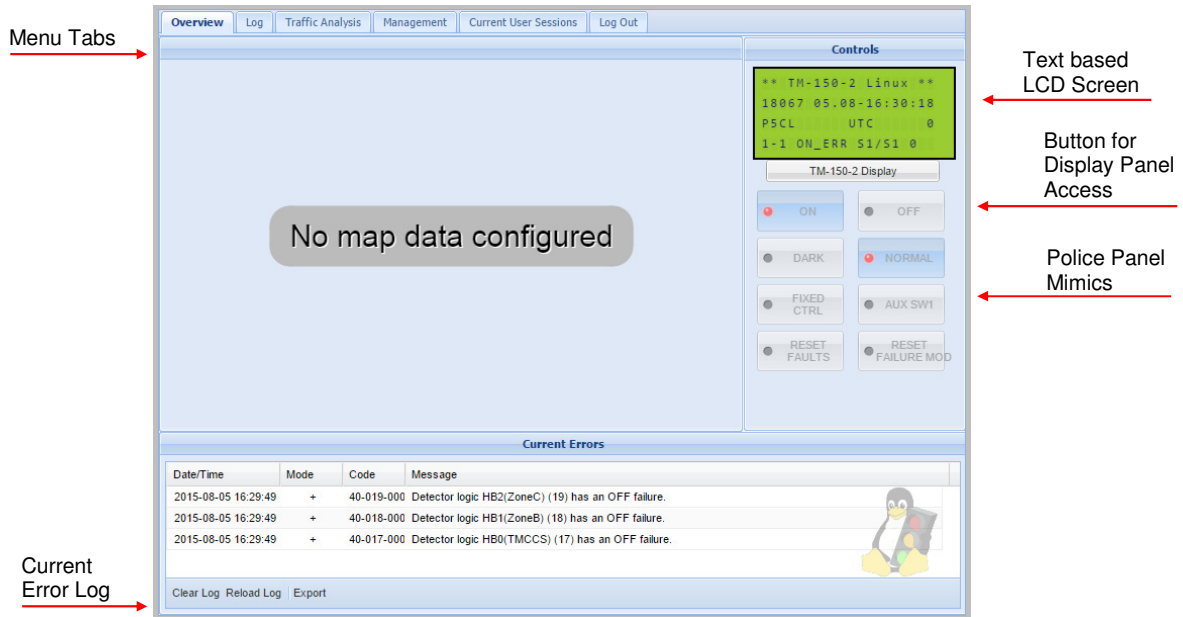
Menu Tabs

Overview | Log | Traffic Analysis | Management | Current User Sessions | Log Out

Controls

** TM-150-2 Linux **
18067 05.08-16:30:18
P5CL UTC 0
1-1 ON_ERR S1/S1 0

TM-150-2 Display

ON
OFF
DARK
NORMAL
FIXED CTRL
AUX SW1
RESET FAULTS
RESET FAILURE MOD

No map data configured

Text based LCD Screen

Button for Display Panel Access

Police Panel Mimics

Current Errors

| Date/Time | Mode | Code | Message |
|---|---|---|---|
| 2015-08-05 16:29:49 | + | 40-019-000 | Detector logic HB2(ZoneC) (19) has an OFF failure. |
| 2015-08-05 16:29:49 | + | 40-018-000 | Detector logic HB1(ZoneB) (18) has an OFF failure. |
| 2015-08-05 16:29:49 | + | 40-017-000 | Detector logic HB0(TMCCS) (17) has an OFF failure. |

Clear Log Reload Log Export

Current Error Log